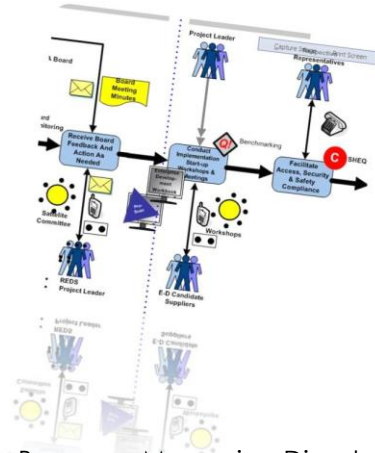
Board

Board Meeting Minutes

and Monitoring

Receive Board Feedback And Action As Needed

Satellite Committee

REDS Project Leader

Project Leader

Conduct Implementation Start-up Workshops & Meetings

Benchmarking

Workshops

E-D Candidate Suppliers

Capture Screen Print Screen

Respective Representatives

Facilitate Access, Security & Safety Compliance

SHEQ

Process Mapping Direct